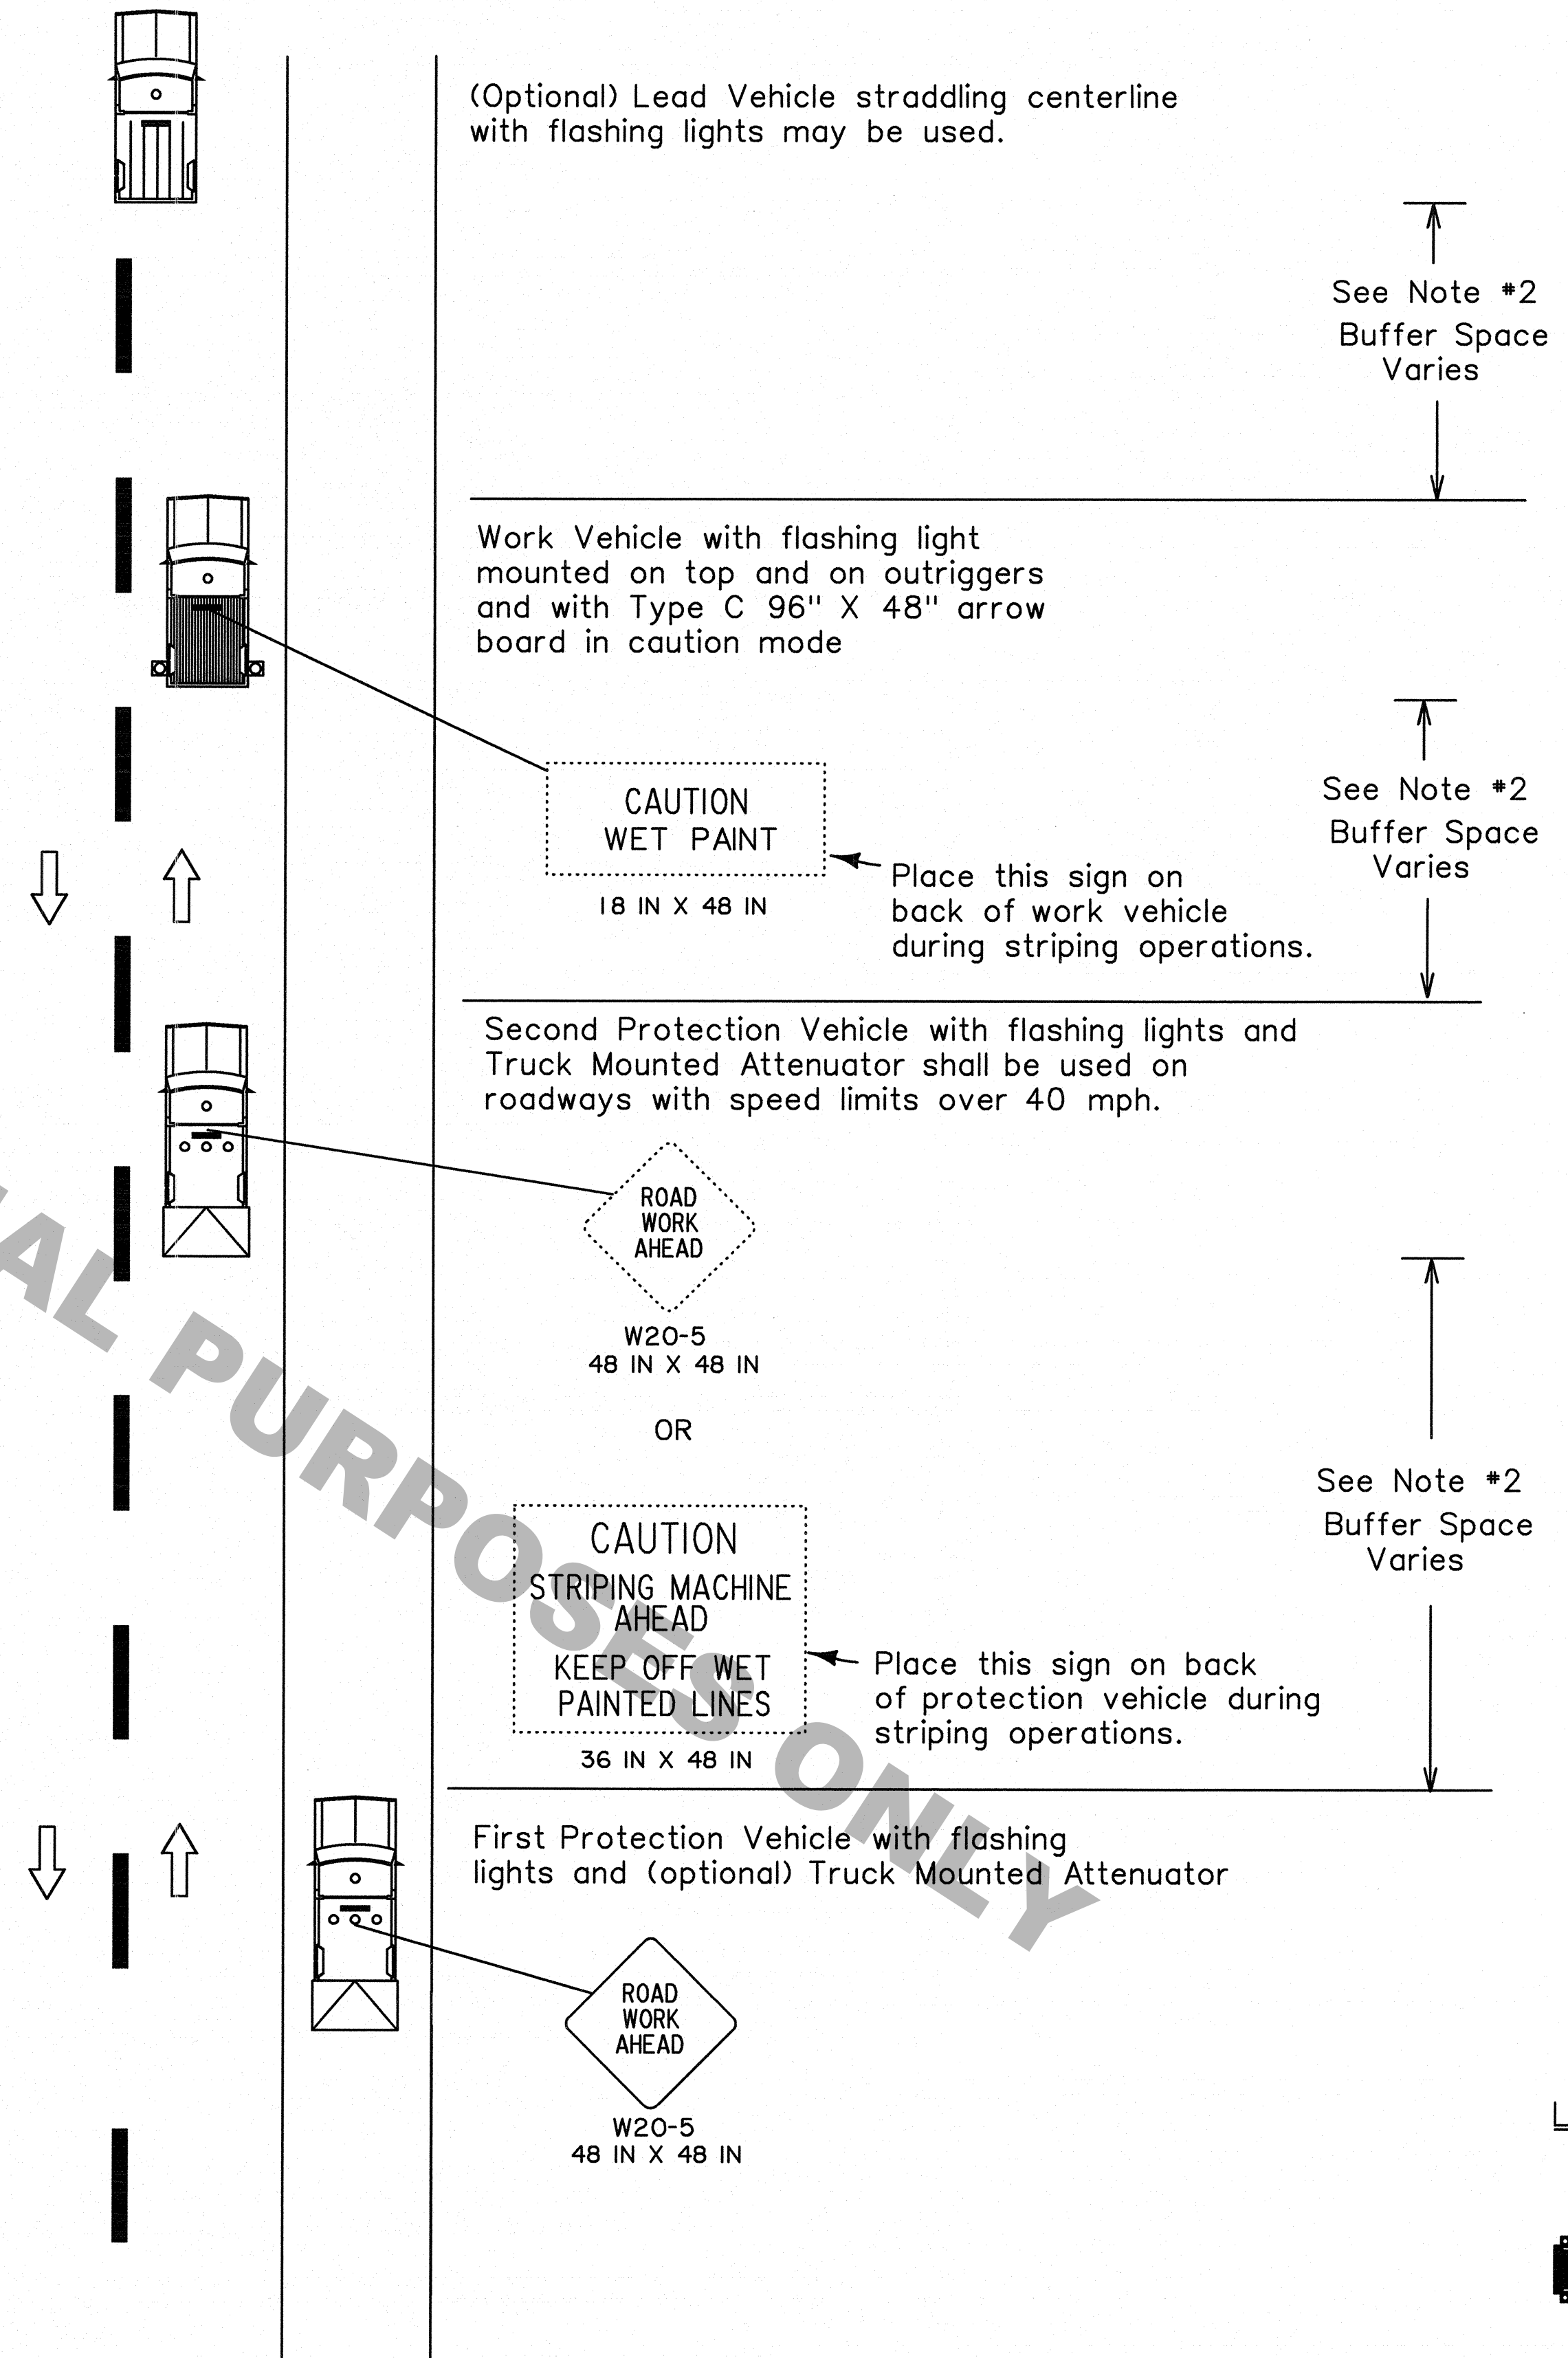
(Optional) Lead Vehicle straddling centerline with flashing lights may be used.

See Note #2
Buffer Space
Varies

Work Vehicle with flashing light mounted on top and on outriggers and with Type C 96" X 48" arrow board in caution mode

CAUTION
WET PAINT

18 IN X 48 IN

Place this sign on back of work vehicle during striping operations.

See Note #2
Buffer Space
Varies

Second Protection Vehicle with flashing lights and Truck Mounted Attenuator shall be used on roadways with speed limits over 40 mph.

ROAD
WORK
AHEAD

W20-5
48 IN X 48 IN

OR

See Note #2
Buffer Space
Varies

CAUTION
STRIPING MACHINE
AHEAD
KEEP OFF WET
PAINTED LINES

36 IN X 48 IN

Place this sign on back of protection vehicle during striping operations.

First Protection Vehicle with flashing lights and (optional) Truck Mounted Attenuator

ROAD
WORK
AHEAD

W20-5
48 IN X 48 IN

AL PURPOSES ONLY